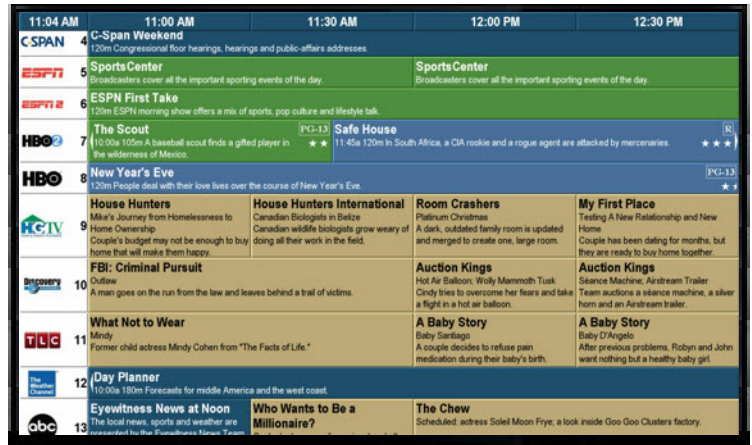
| 11:04 AM | 11:00 AM | 11:30 AM | 12:00 PM | 12:30 PM |
|---|---|---|---|---|
| C-SPAN 4 | C-Span Weekend 120m Congressional floor hearings, hearings and public-affairs addresses. | | | |
| ESPN 5 | SportsCenter Broadcasters cover all the important sporting events of the day. | | SportsCenter Broadcasters cover all the important sporting events of the day. | |
| ESPN 2 6 | ESPN First Take 120m ESPN morning show offers a mix of sports, pop culture and lifestyle talk. | | | |
| HBO2 7 | The Scout PG-13 10:00a 105m A baseball scout finds a gifted player in the wilderness of Mexico. ★★ | Safe House R 11:45a 120m In South Africa, a CIA rookie and a rogue agent are attacked by mercenaries. ★★★ | | |
| HBO 8 | New Year's Eve PG-13 120m People deal with their love lives over the course of New Year's Eve. ★★ | | | |
| HGTV 9 | House Hunters Mike's Journey from Homelessness to Home Ownership Couple's budget may not be enough to buy home that will make them happy. | House Hunters International Canadian Biologists in Belize Canadian biologists grow weary of doing all their work in the field. | Room Crashers Platinum Christmas A dark, outdated family room is updated and merged to create one, large room. | My First Place Testing A New Relationship and New Home Couple has been dating for months, but they are ready to buy home together. |
| Discovery 10 | FBI: Criminal Pursuit Outlaw A man goes on the run from the law and leaves behind a trail of victims. | | Auction Kings Hot Air Balloon; Wolly Mammoth Tusk Cindy tries to overcome her fears and take a flight in a hot air balloon. | Auction Kings Séance Machine; Airstream Trailer Team auctions a séance machine, a silver horn and an Airstream trailer. |
| TLC 11 | What Not to Wear Mindy Former child actress Mindy Cohen from "The Facts of Life." | | A Baby Story Baby Santiago A couple decides to refuse pain medication during their baby's birth. | A Baby Story Baby D'Angelo After previous problems, Robyn and John want nothing but a healthy baby girl. |
| The Weather Channel 12 | Day Planner 10:00a 180m Forecasts for middle America and the west coast. | | | |
| abc 13 | Eyewitness News at Noon The local news, sports and weather are presented by the Eyewitness News Team | Who Wants to Be a Millionaire? | The Chew Scheduled: actress Soleil Moon Frye; a look inside Goo Goo Clusters factory. | |